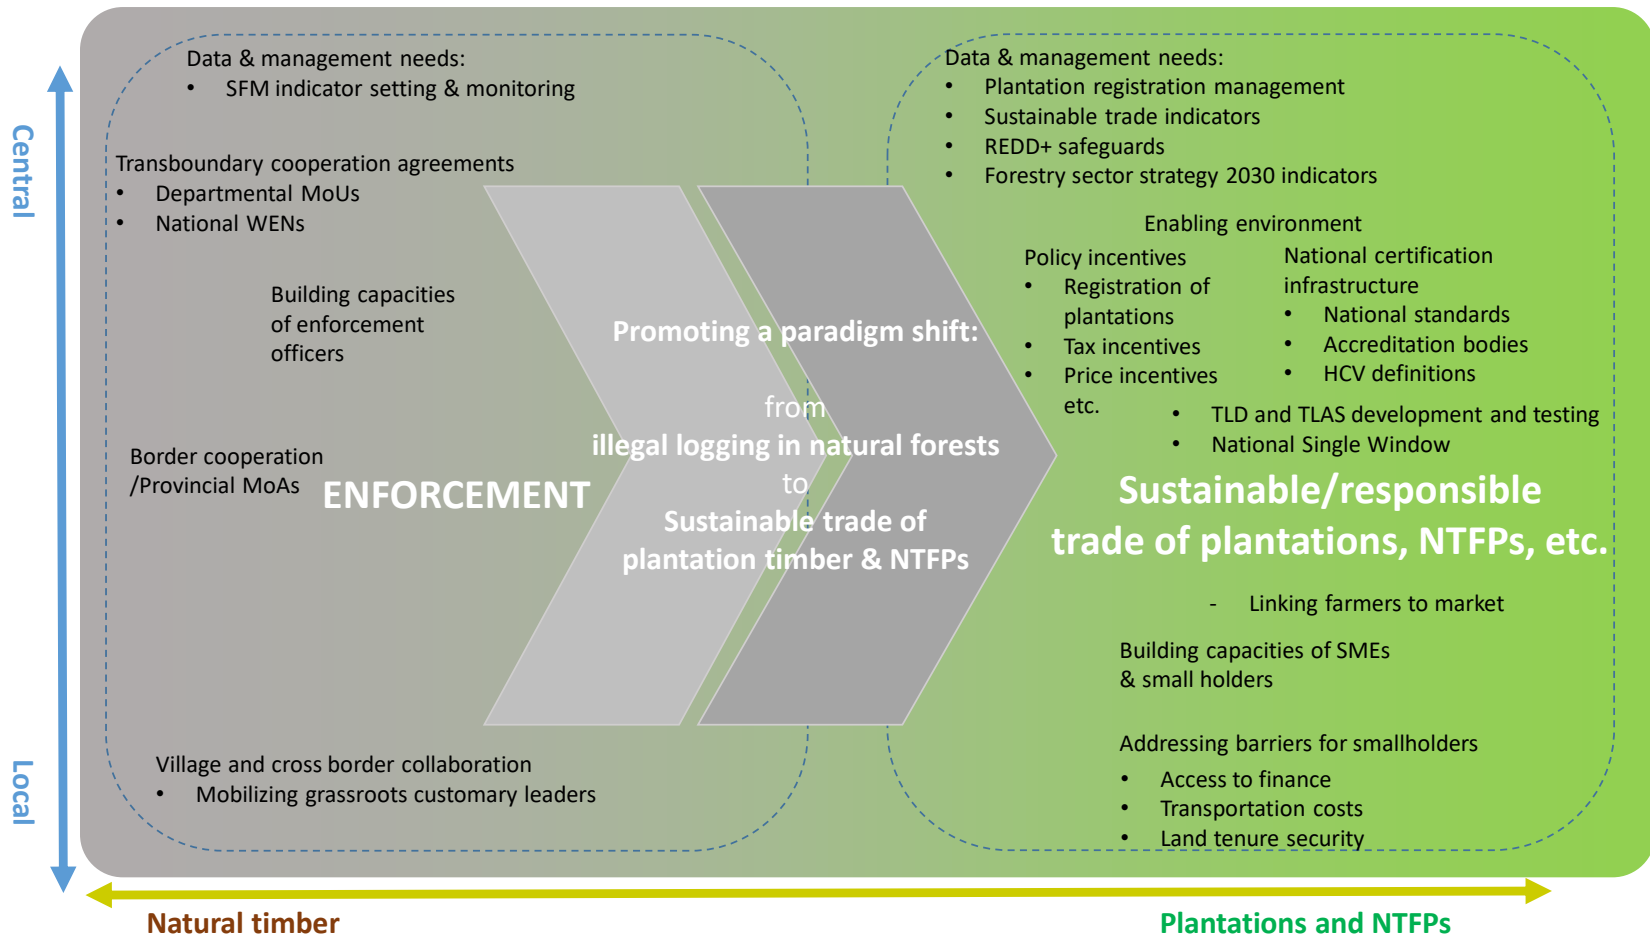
Central

Local

Data & management needs:
- SFM indicator setting & monitoring

Transboundary cooperation agreements
- Departmental MoUs
- National WENs

Building capacities of enforcement officers

Border cooperation /Provincial MoAs

ENFORCEMENT

Village and cross border collaboration
- Mobilizing grassroots customary leaders

Promoting a paradigm shift:

from
illegal logging in natural forests
to
Sustainable trade of plantation timber & NTFPs

Data & management needs:
- Plantation registration management
- Sustainable trade indicators
- REDD+ safeguards
- Forestry sector strategy 2030 indicators

Enabling environment

Policy incentives
- Registration of plantations
- Tax incentives
- Price incentives etc.

National certification infrastructure
- National standards
- Accreditation bodies
- HCV definitions

- TLD and TLAS development and testing
- National Single Window

Sustainable/responsible trade of plantations, NTFPs, etc.

- Linking farmers to market

Building capacities of SMEs & small holders

Addressing barriers for smallholders
- Access to finance
- Transportation costs
- Land tenure security

Natural timber

Plantations and NTFPs